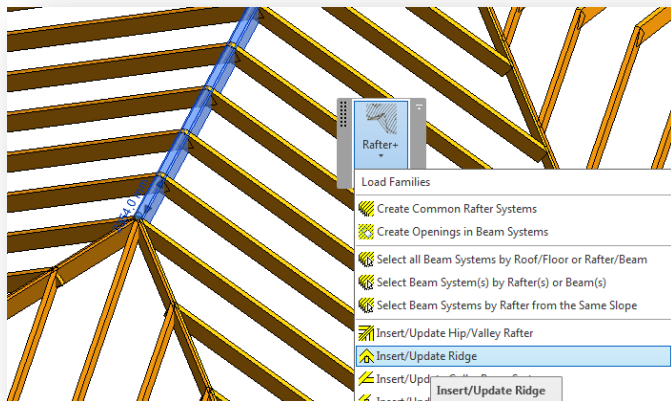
Rafter+

Load Families

Create Common Rafter Systems

Create Openings in Beam Systems

Select all Beam Systems by Roof/Floor or Rafter/Beam

Select Beam System(s) by Rafter(s) or Beam(s)

Select Beam Systems by Rafter from the Same Slope

Insert/Update Hip/Valley Rafter

Insert/Update Ridge

Insert/Upd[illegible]

Insert/Upd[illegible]

Insert/Update Ridge